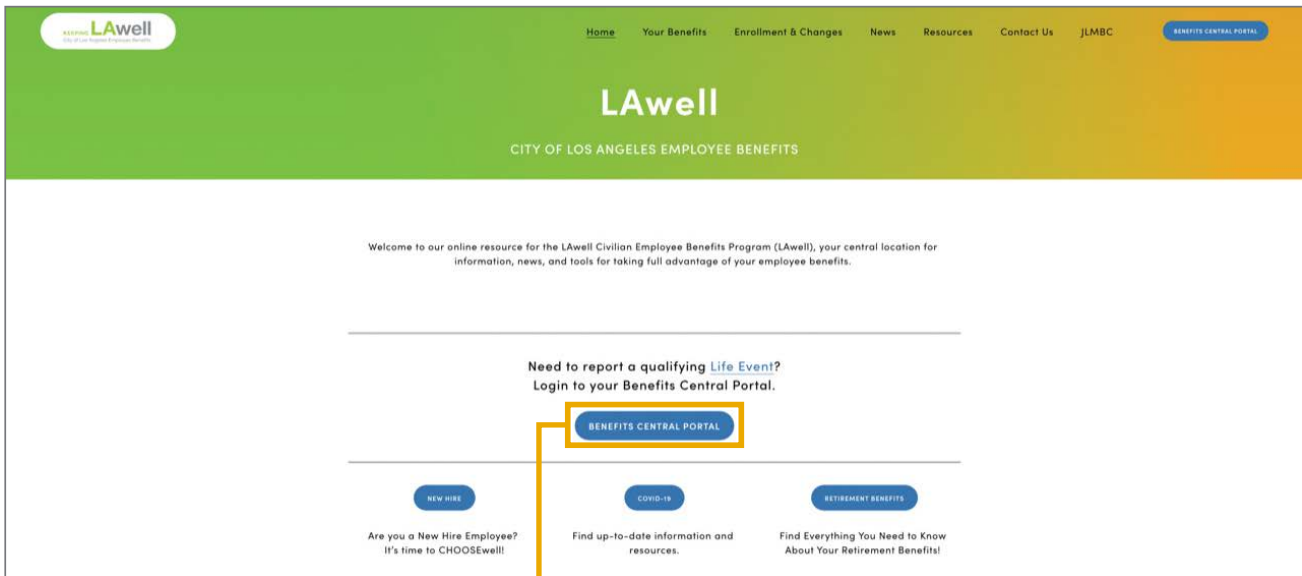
KEEPING LAwell
City of Los Angeles Employee Benefits

Home Your Benefits Enrollment & Changes News Resources Contact Us JLMBC BENEFITS CENTRAL PORTAL

LAwell

CITY OF LOS ANGELES EMPLOYEE BENEFITS

Welcome to our online resource for the LAwell Civilian Employee Benefits Program (LAwell), your central location for information, news, and tools for taking full advantage of your employee benefits.

Need to report a qualifying Life Event?
Login to your Benefits Central Portal.

BENEFITS CENTRAL PORTAL

NEW HIRE

Are you a New Hire Employee? It's time to CHOOSEwell!

COVID-19

Find up-to-date information and resources.

RETIREMENT BENEFITS

Find Everything You Need to Know About Your Retirement Benefits!